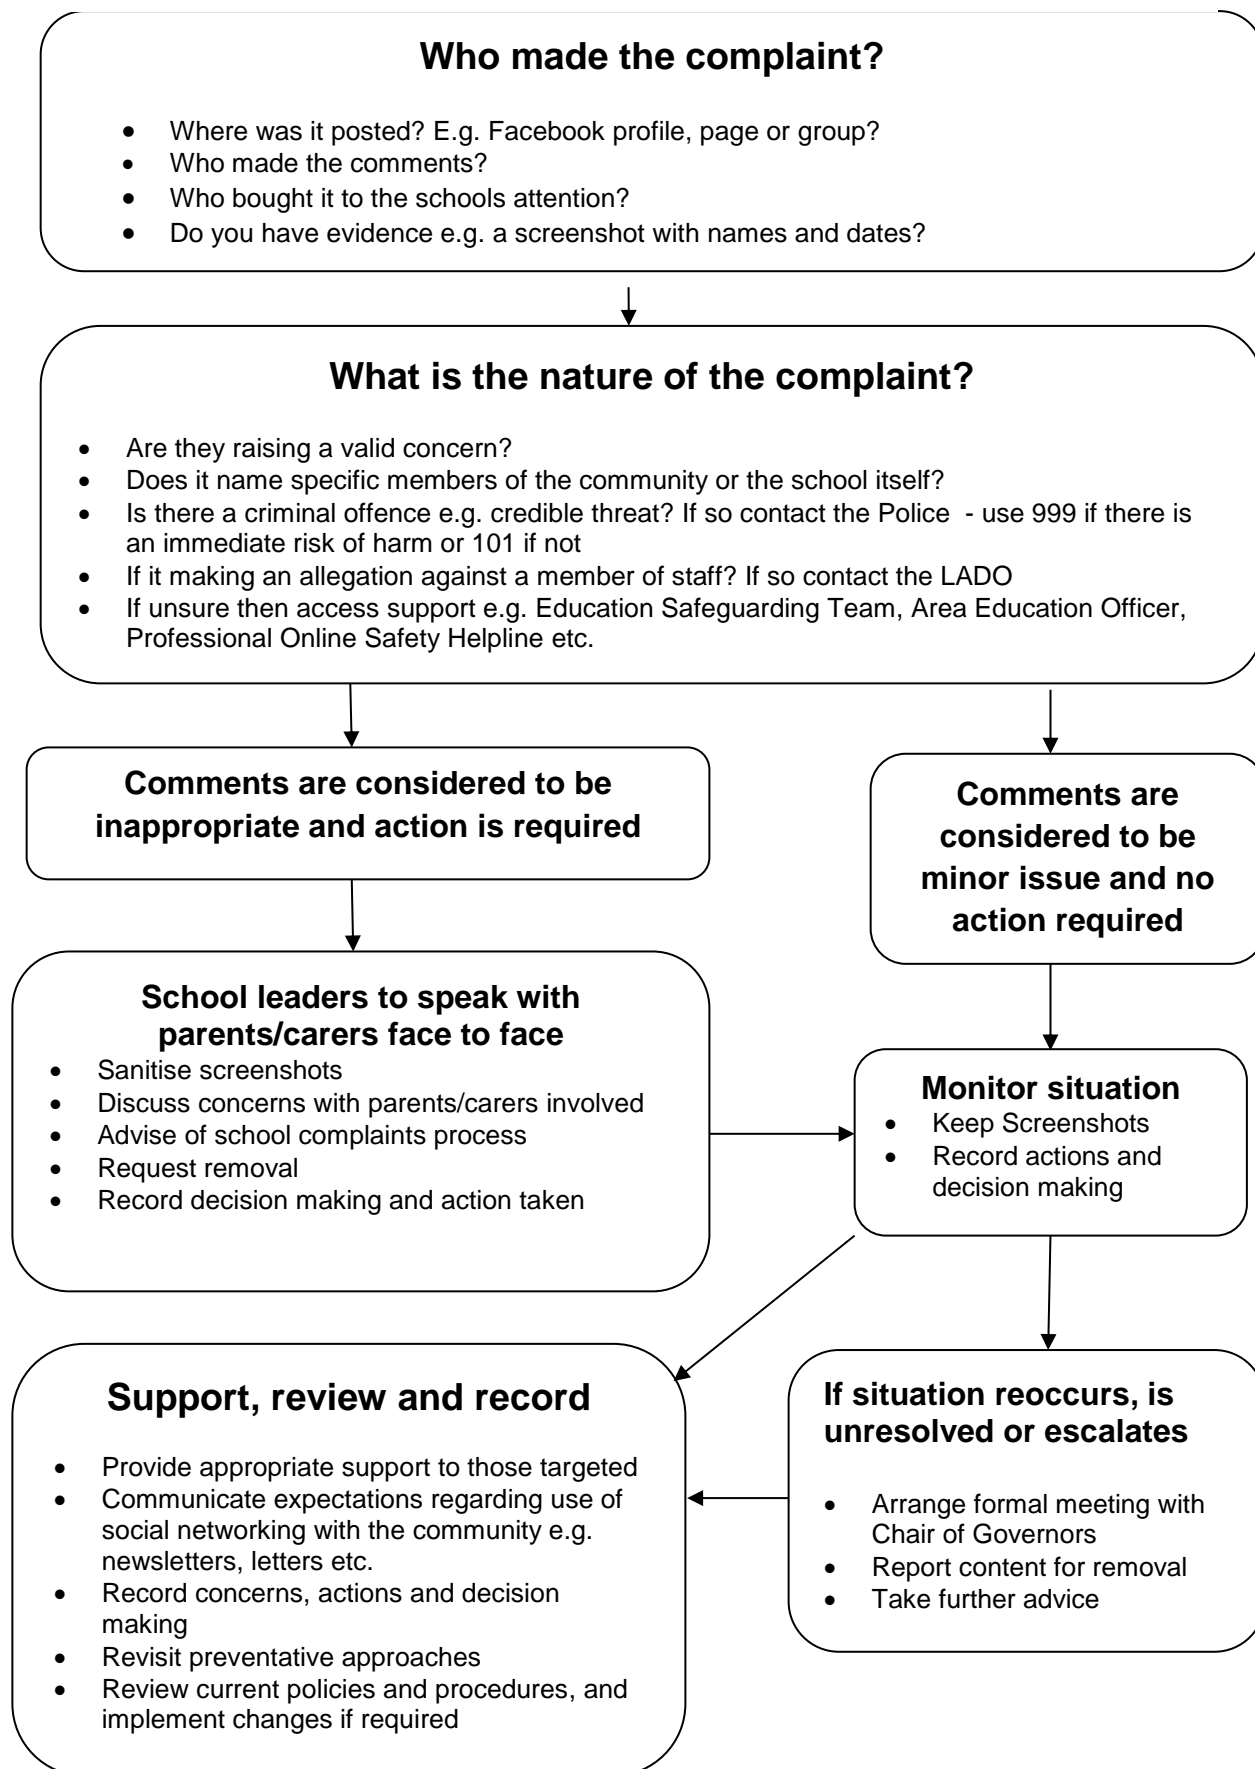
**Who made the complaint?**

- Where was it posted? E.g. Facebook profile, page or group?
- Who made the comments?
- Who bought it to the schools attention?
- Do you have evidence e.g. a screenshot with names and dates?

**What is the nature of the complaint?**

- Are they raising a valid concern?
- Does it name specific members of the community or the school itself?
- Is there a criminal offence e.g. credible threat? If so contact the Police - use 999 if there is an immediate risk of harm or 101 if not
- If it making an allegation against a member of staff? If so contact the LADO
- If unsure then access support e.g. Education Safeguarding Team, Area Education Officer, Professional Online Safety Helpline etc.

**Comments are considered to be inappropriate and action is required**

**Comments are considered to be minor issue and no action required**

**School leaders to speak with parents/carers face to face**

- Sanitise screenshots
- Discuss concerns with parents/carers involved
- Advise of school complaints process
- Request removal
- Record decision making and action taken

**Monitor situation**

- Keep Screenshots
- Record actions and decision making

**Support, review and record**

- Provide appropriate support to those targeted
- Communicate expectations regarding use of social networking with the community e.g. newsletters, letters etc.
- Record concerns, actions and decision making
- Revisit preventative approaches
- Review current policies and procedures, and implement changes if required

**If situation reoccurs, is unresolved or escalates**

- Arrange formal meeting with Chair of Governors
- Report content for removal
- Take further advice